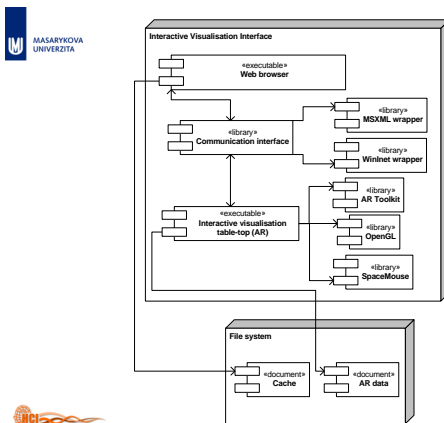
MASARYKOVA UNIVERZITA

Interactive Visualisation Interface

«executable»
Web browser

«library»
Communication interface

«library»
MSXML wrapper

«library»
WinInet wrapper

«executable»
Interactive visualisation table-top (AR)

«library»
AR Toolkit

«library»
OpenGL

«library»
SpaceMouse

File system

«document»
Cache

«document»
AR data

HCI